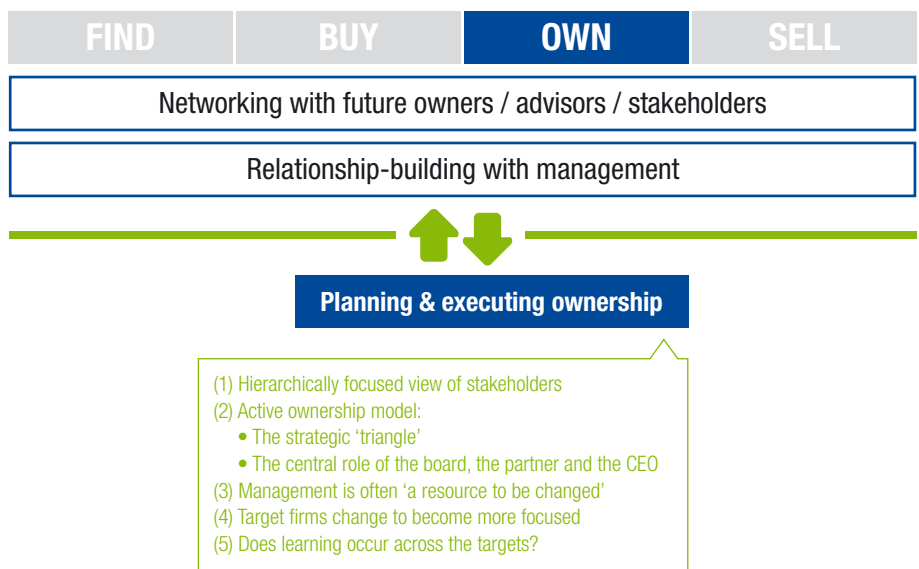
FIND BUY OWN SELL

Networking with future owners / advisors / stakeholders

Relationship-building with management

Planning & executing ownership

(1) Hierarchically focused view of stakeholders
(2) Active ownership model:
• The strategic ‘triangle’
• The central role of the board, the partner and the CEO
(3) Management is often ‘a resource to be changed’
(4) Target firms change to become more focused
(5) Does learning occur across the targets?